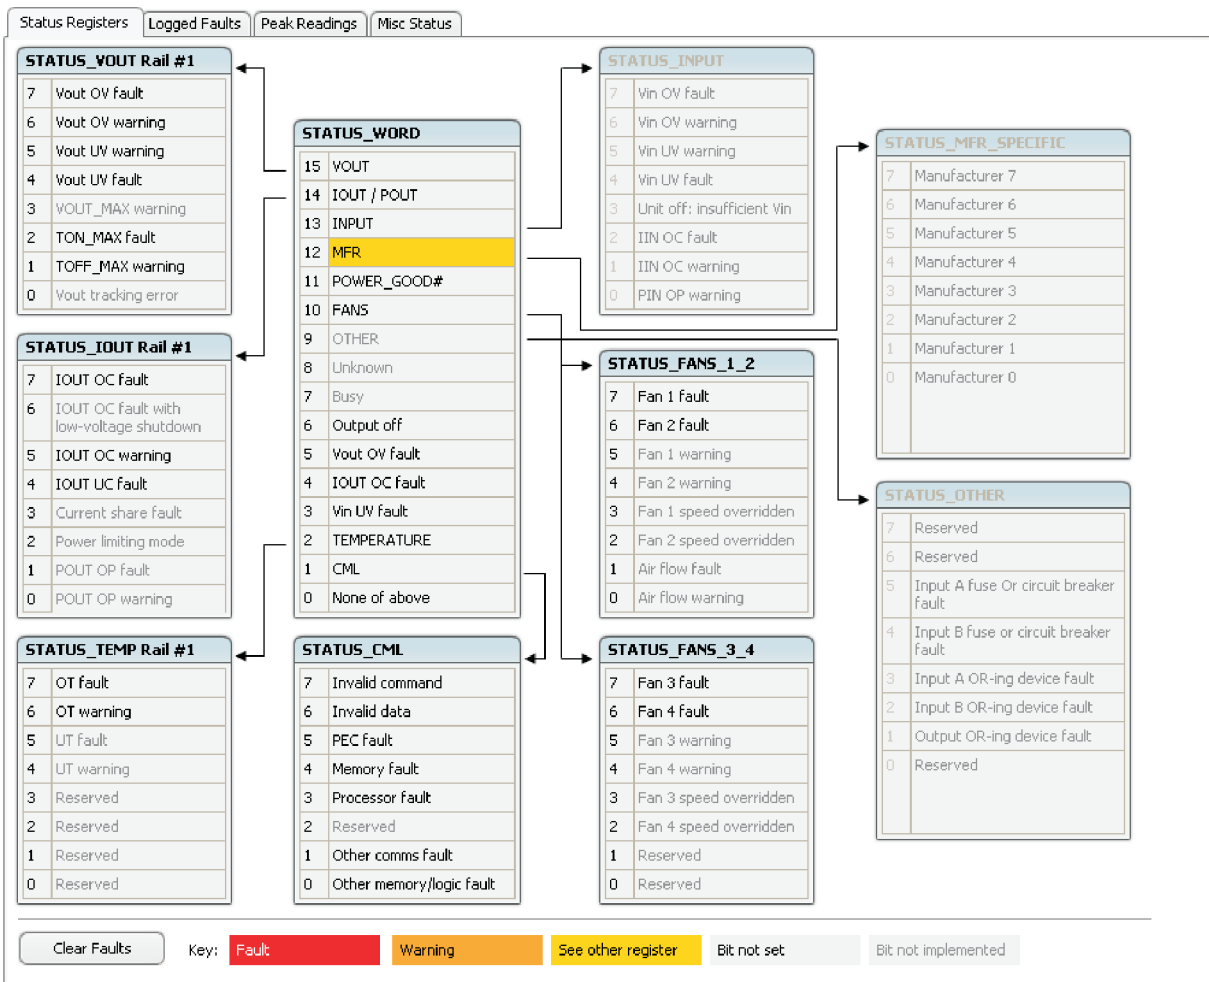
Status Registers | Logged Faults | Peak Readings | Misc Status

STATUS_VOUT Rail #1

| | |
|---|---|
| 7 | Vout OV fault |
| 6 | Vout OV warning |
| 5 | Vout UV warning |
| 4 | Vout UV fault |
| 3 | VOUT_MAX warning |
| 2 | TON_MAX fault |
| 1 | TOFF_MAX warning |
| 0 | Vout tracking error |

STATUS_IOUT Rail #1

| | |
|---|---|
| 7 | IOUT OC fault |
| 6 | IOUT OC fault with low-voltage shutdown |
| 5 | IOUT OC warning |
| 4 | IOUT UC fault |
| 3 | Current share fault |
| 2 | Power limiting mode |
| 1 | POUT OP fault |
| 0 | POUT OP warning |

STATUS_TEMP Rail #1

| | |
|---|---|
| 7 | OT fault |
| 6 | OT warning |
| 5 | UT fault |
| 4 | UT warning |
| 3 | Reserved |
| 2 | Reserved |
| 1 | Reserved |
| 0 | Reserved |

STATUS_WORD

| | |
|---|---|
| 15 | VOUT |
| 14 | IOUT / POUT |
| 13 | INPUT |
| 12 | MFR |
| 11 | POWER_GOOD# |
| 10 | FANS |
| 9 | OTHER |
| 8 | Unknown |
| 7 | Busy |
| 6 | Output off |
| 5 | Vout OV fault |
| 4 | IOUT OC fault |
| 3 | Vin UV fault |
| 2 | TEMPERATURE |
| 1 | CML |
| 0 | None of above |

STATUS_CML

| | |
|---|---|
| 7 | Invalid command |
| 6 | Invalid data |
| 5 | PEC fault |
| 4 | Memory fault |
| 3 | Processor fault |
| 2 | Reserved |
| 1 | Other comms fault |
| 0 | Other memory/logic fault |

STATUS_INPUT

| | |
|---|---|
| 7 | Vin OV fault |
| 6 | Vin OV warning |
| 5 | Vin UV warning |
| 4 | Vin UV fault |
| 3 | Unit off: insufficient Vin |
| 2 | IIN OC fault |
| 1 | IIN OC warning |
| 0 | PIN OP warning |

STATUS_FANS_1_2

| | |
|---|---|
| 7 | Fan 1 fault |
| 6 | Fan 2 fault |
| 5 | Fan 1 warning |
| 4 | Fan 2 warning |
| 3 | Fan 1 speed overridden |
| 2 | Fan 2 speed overridden |
| 1 | Air flow fault |
| 0 | Air flow warning |

STATUS_FANS_3_4

| | |
|---|---|
| 7 | Fan 3 fault |
| 6 | Fan 4 fault |
| 5 | Fan 3 warning |
| 4 | Fan 4 warning |
| 3 | Fan 3 speed overridden |
| 2 | Fan 4 speed overridden |
| 1 | Reserved |
| 0 | Reserved |

STATUS_MFR_SPECIFIC

| | |
|---|---|
| 7 | Manufacturer 7 |
| 6 | Manufacturer 6 |
| 5 | Manufacturer 5 |
| 4 | Manufacturer 4 |
| 3 | Manufacturer 3 |
| 2 | Manufacturer 2 |
| 1 | Manufacturer 1 |
| 0 | Manufacturer 0 |

STATUS_OTHER

| | |
|---|---|
| 7 | Reserved |
| 6 | Reserved |
| 5 | Input A fuse Or circuit breaker fault |
| 4 | Input B fuse or circuit breaker fault |
| 3 | Input A OR-ing device fault |
| 2 | Input B OR-ing device fault |
| 1 | Output OR-ing device fault |
| 0 | Reserved |

Clear Faults Key: Fault Warning See other register Bit not set Bit not implemented